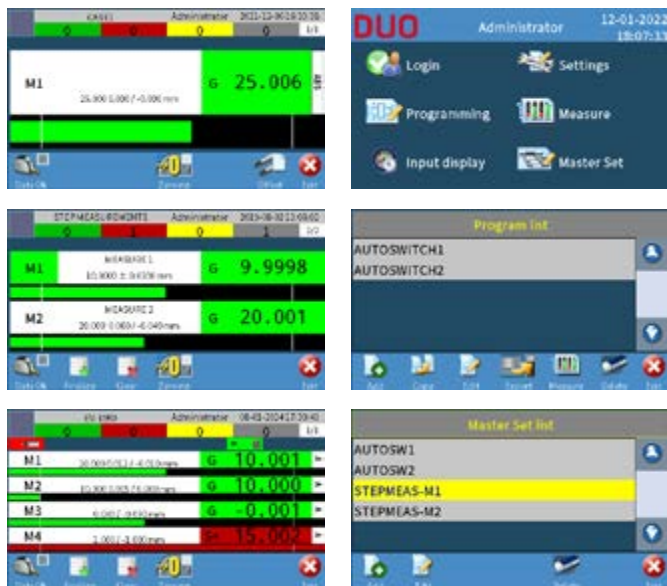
CASE1 Administrator 2021-12-06 10:30
0 0 0 0 1/1
M1
25.000 0.000 / -0.006 mm
G 25.006
Data OK Zeroing Offset Exit

DUO Administrator 12-01-2022 18:07:13
Login
Settings
Programming
Measure
Input display
Master Set

STEPMEASUREMENTS Administrator 2021-08-30 13:09:02
0 1 0 1 2/2
M1 MEASURE 1 10.000 ± 0.0030 mm G 9.9998
M2 MEASURE 2 20.000 0.000 / -0.040 mm G 20.001
Data OK Finalize Clear Zeroing Exit

Program list
AUTOSWITCH1
AUTOSWITCH2
Add Copy Edit Export Measure Delete Exit

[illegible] Administrator 08-03-2014 17:39:40
0 0 0 0 1/1
M1 20.000 / 0.011 / -0.010 mm G 10.001
M2 10.000 0.005 / 0.000 mm G 10.000
M3 0.000 / -0.050 mm G -0.001
M4 1.000 / -3.000 mm G 15.002
Data OK Finalize Clear Zeroing Exit

Master Set list
AUTOSW1
AUTOSW2
STEPMEAS-M1
STEPMEAS-M2
Add Edit Delete Exit